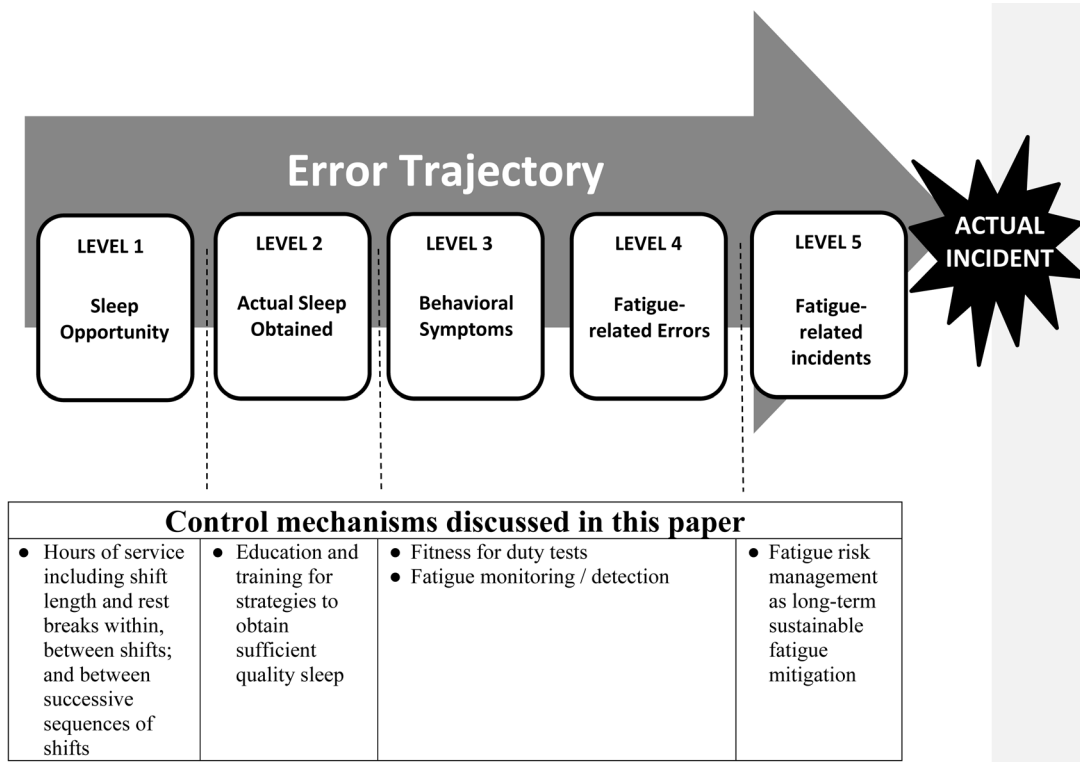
Error Trajectory

LEVEL 1
Sleep Opportunity

LEVEL 2
Actual Sleep Obtained

LEVEL 3
Behavioral Symptoms

LEVEL 4
Fatigue-related Errors

LEVEL 5
Fatigue-related incidents

ACTUAL INCIDENT

| Control mechanisms discussed in this paper | | | |
|---|---|---|---|
| ● Hours of service including shift length and rest breaks within, between shifts; and between successive sequences of shifts | ● Education and training for strategies to obtain sufficient quality sleep | ● Fitness for duty tests<br>● Fatigue monitoring / detection | ● Fatigue risk management as long-term sustainable fatigue mitigation |